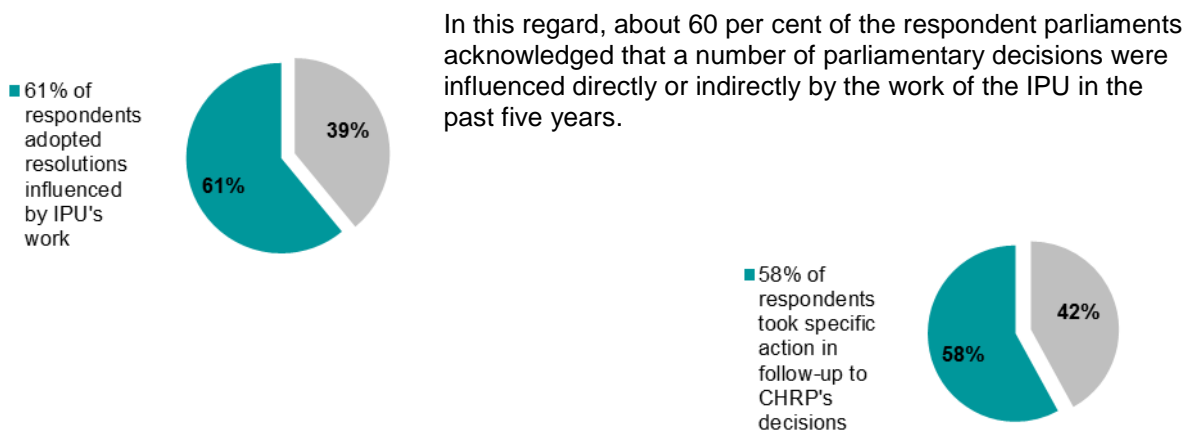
61% of respondents adopted resolutions influenced by IPU's work

39%

61%

In this regard, about 60 per cent of the respondent parliaments acknowledged that a number of parliamentary decisions were influenced directly or indirectly by the work of the IPU in the past five years.

58% of respondents took specific action in follow-up to CHRP's decisions

42%

58%